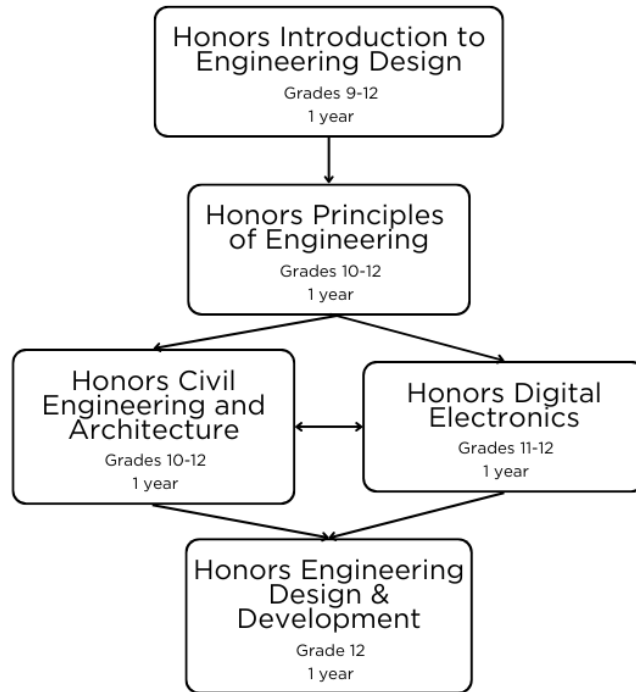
Honors Introduction to Engineering Design
Grades 9-12
1 year

Honors Principles of Engineering
Grades 10-12
1 year

Honors Civil Engineering and Architecture
Grades 10-12
1 year

Honors Digital Electronics
Grades 11-12
1 year

Honors Engineering Design & Development
Grade 12
1 year